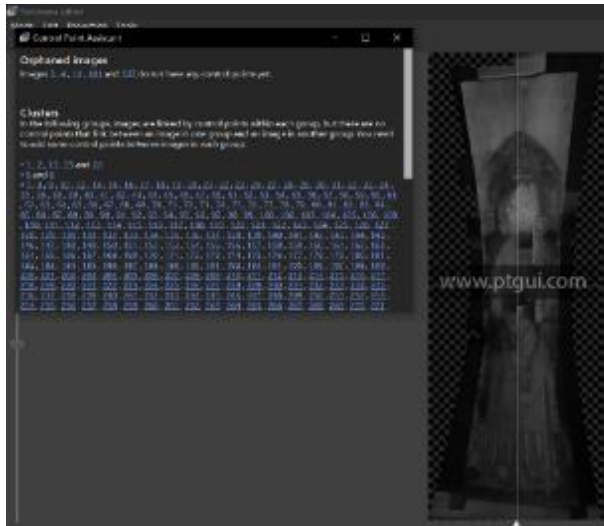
Control Point Assistant

Orphaned images

Images 1, 4, 12, 161 and 180 do not have any control points yet.

Clusters

In the following groups, images are linked by control points within each group, but there are no control points that link between an image in one group and an image in another group. You need to add some control points between images in each group.

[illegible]

www.ptgui.com